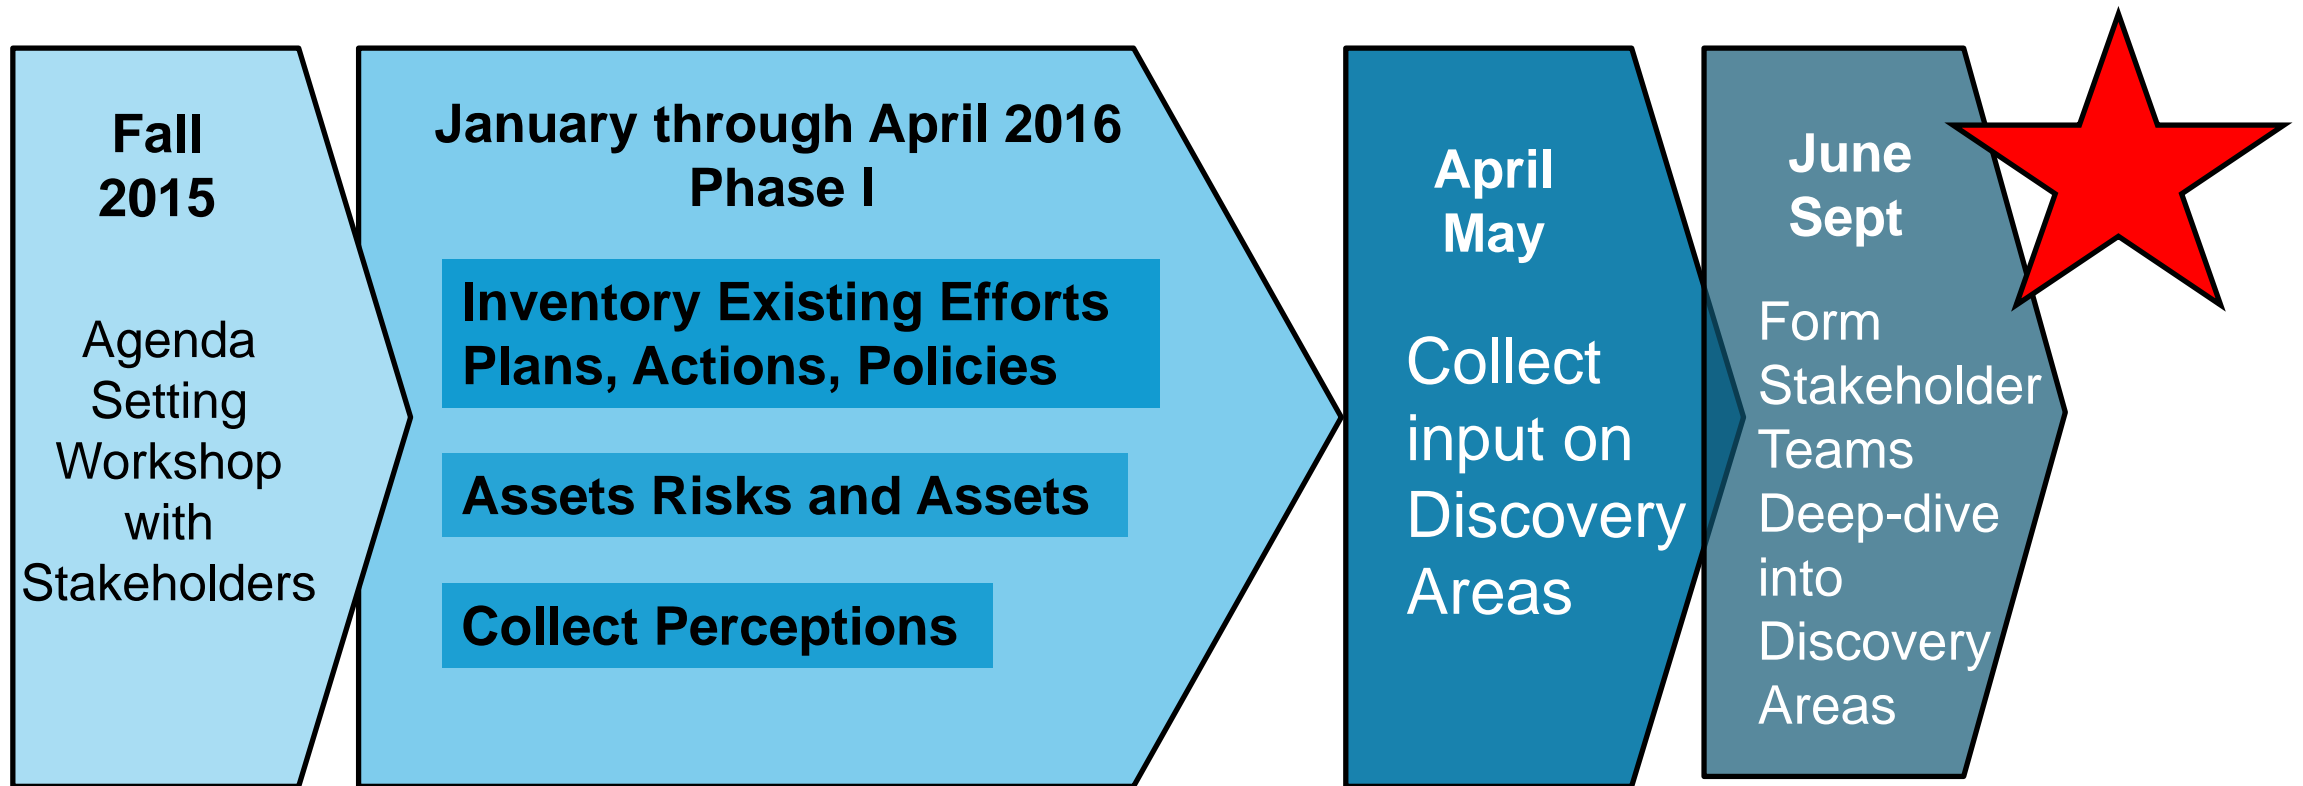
Fall 2015

Agenda Setting Workshop with Stakeholders

January through April 2016
Phase I

Inventory Existing Efforts
Plans, Actions, Policies

Assets Risks and Assets

Collect Perceptions

April
May

Collect input on Discovery Areas

June
Sept

Form Stakeholder Teams
Deep-dive into Discovery Areas